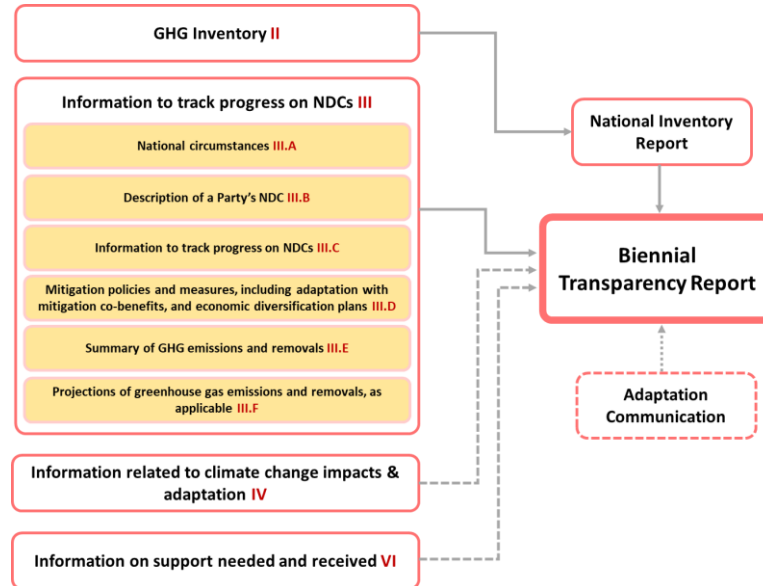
GHG Inventory II

Information to track progress on NDCs III

National circumstances III.A

Description of a Party's NDC III.B

Information to track progress on NDCs III.C

Mitigation policies and measures, including adaptation with mitigation co-benefits, and economic diversification plans III.D

Summary of GHG emissions and removals III.E

Projections of greenhouse gas emissions and removals, as applicable III.F

Information related to climate change impacts & adaptation IV

Information on support needed and received VI

National Inventory Report

Biennial Transparency Report

Adaptation Communication